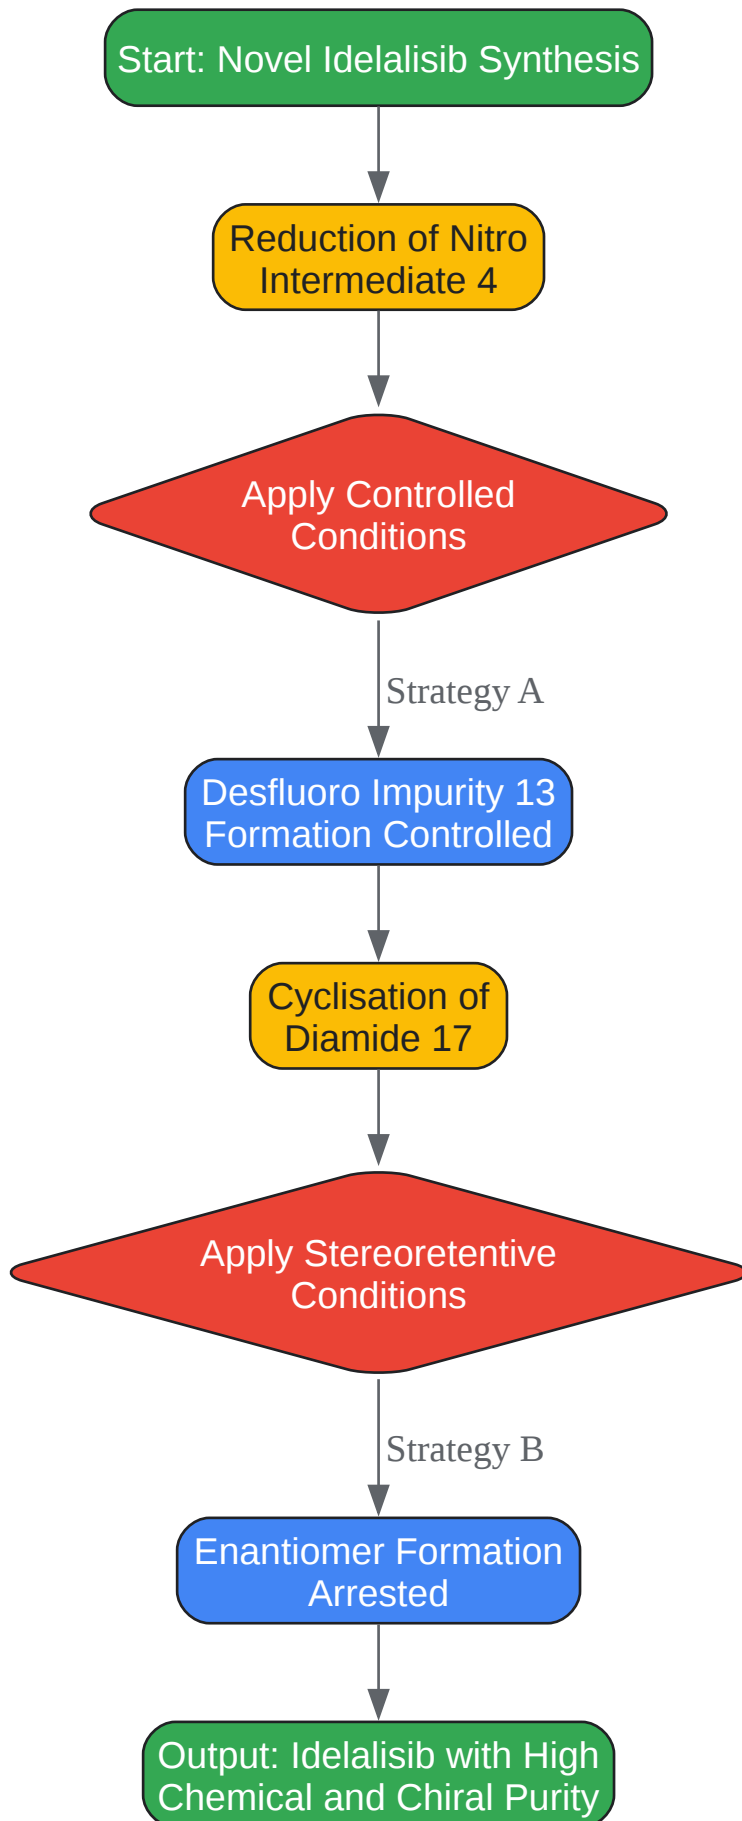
Start: Novel Idelalisib Synthesis

Reduction of Nitro Intermediate 4

Apply Controlled Conditions

Strategy A

Desfluoro Impurity 13 Formation Controlled

Cyclisation of Diamide 17

Apply Stereoretentive Conditions

Strategy B

Enantiomer Formation Arrested

Output: Idelalisib with High Chemical and Chiral Purity